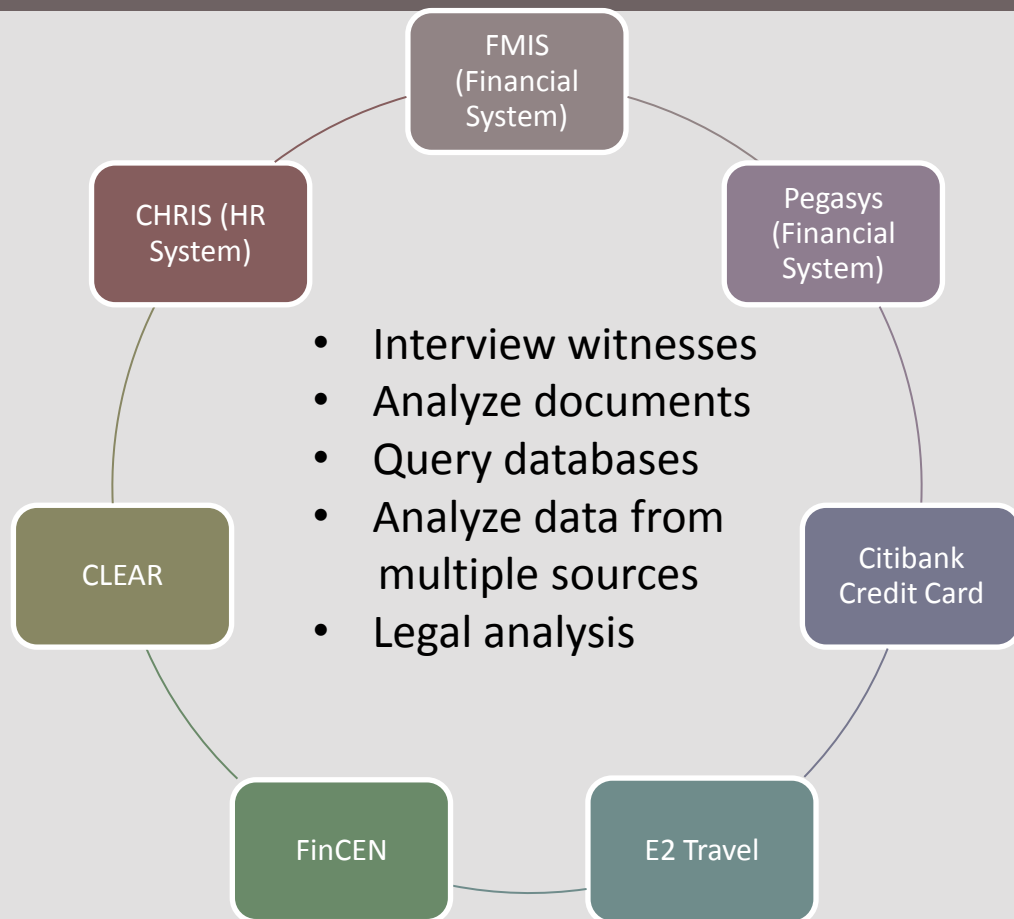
FMIS (Financial System)

Pegasys (Financial System)

Citibank Credit Card

E2 Travel

FinCEN

CLEAR

CHRIS (HR System)

- Interview witnesses
- Analyze documents
- Query databases
- Analyze data from multiple sources
- Legal analysis